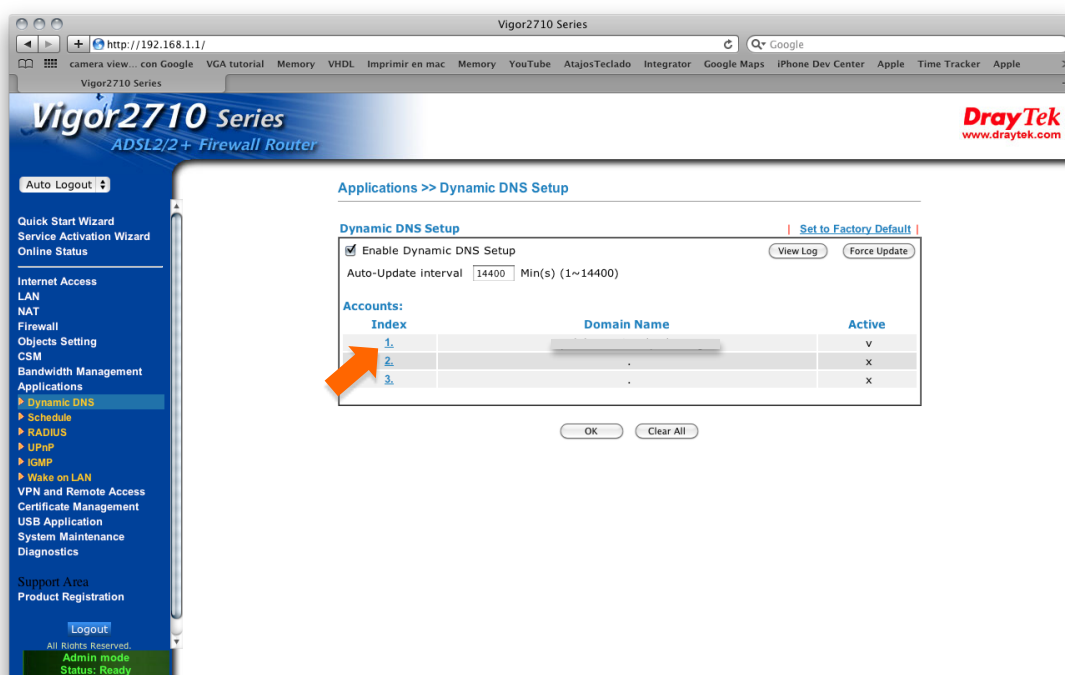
Vigor2710 Series

http://192.168.1.1/

Google

camera view... con Google VGA tutorial Memory VHDL Imprimir en mac Memory YouTube AtajosTeclado Integrator Google Maps iPhone Dev Center Apple Time Tracker Apple

Vigor2710 Series

Vigor2710 Series
ADSL2/2+ Firewall Router

DrayTek
www.draytek.com

Auto Logout

Quick Start Wizard
Service Activation Wizard
Online Status

Internet Access
LAN
NAT
Firewall
Objects Setting
CSM
Bandwidth Management
Applications
Dynamic DNS
Schedule
RADIUS
UPnP
IGMP
Wake on LAN
VPN and Remote Access
Certificate Management
USB Application
System Maintenance
Diagnostics

Support Area
Product Registration

Logout
All Rights Reserved.
Admin mode
Status: Ready

Applications >> Dynamic DNS Setup

Dynamic DNS Setup | Set to Factory Default |

Enable Dynamic DNS Setup
View Log Force Update
Auto-Update interval 14400 Min(s) (1~14400)

Accounts:

| Index | Domain Name | Active |
|---|---|---|
| 1. | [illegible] | v |
| 2. | . | x |
| 3. | . | x |

OK Clear All